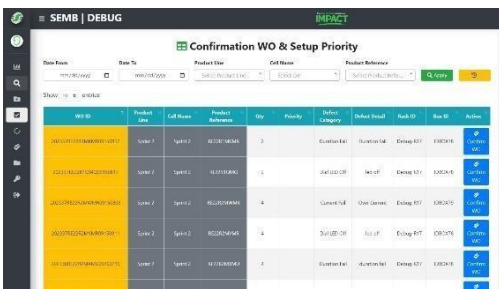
≡ SEMB | DEBUG

IMPACT

Confirmation WO & Setup Priority

Date From
mm/dd/yyyy

Date To
mm/dd/yyyy

Product Line
Select Product Line

Cell Name
Select Cell

Product Reference
Select Product Refe...

Apply

Show 10 entries

| WO ID | Product Line | Cell Name | Product Reference | Qty | Priority | Defect Category | Defect Detail | Rack ID | Box ID | Action |
|---|---|---|---|---|---|---|---|---|---|---|
| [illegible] | Sprint 2 | Sprint 2 | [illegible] | 3 | | Duration fail | Duration fail | Debug EJT | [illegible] | Confirm WO |
| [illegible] | Sprint 2 | Sprint 2 | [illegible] | 1 | | Dut LED Off | Red off | Debug EJT | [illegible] | Confirm WO |
| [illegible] | Sprint 2 | Sprint 2 | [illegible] | 4 | | Current Fail | Over Current | Debug EJT | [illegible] | Confirm WO |
| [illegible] | Sprint 2 | Sprint 2 | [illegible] | 4 | | Dut LED Off | Led off | Debug EJT | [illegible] | Confirm WO |
| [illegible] | Sprint 2 | Sprint 2 | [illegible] | 4 | | Duration fail | duration fail | Debug EJT | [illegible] | Confirm WO |